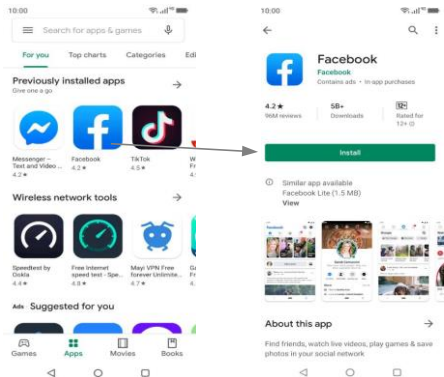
10:00

Search for apps & games

For you
Top charts
Categories
Edi

Previously installed apps
Give one a go

Messenger – Text and Video ...
4.2 ★

Facebook
4.2 ★

TikTok
4.5 ★

W
4.

Wireless network tools

Speedtest by Ookla
4.4 ★

Free Internet speed test - Spe...
4.6 ★

Mayi VPN Free forever Unlimite...
4.7 ★

Ga
Fr
4.

Ads Suggested for you

Games
Apps
Movies
Books

10:00

Facebook
Facebook
Contains ads • In-app purchases

4.2 ★
96M reviews

5B+
Downloads

12+
Rated for 12+

Install

Similar app available
Facebook Lite (1.5 MB)
View

About this app

Find friends, watch live videos, play games & save photos in your social network